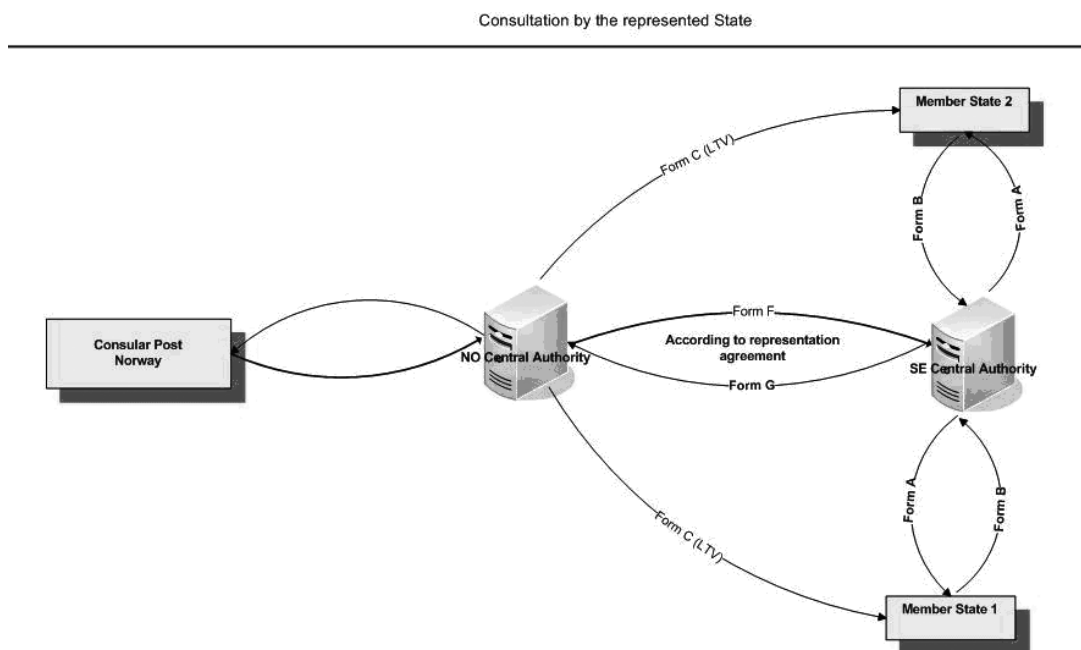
Consultation by the represented State

Member State 2

Form C (LTV)

Form B

Form A

Consular Post Norway

Form F

According to representation agreement

NO Central Authority

SE Central Authority

Form G

Form A

Form B

Form C (LTV)

Member State 1